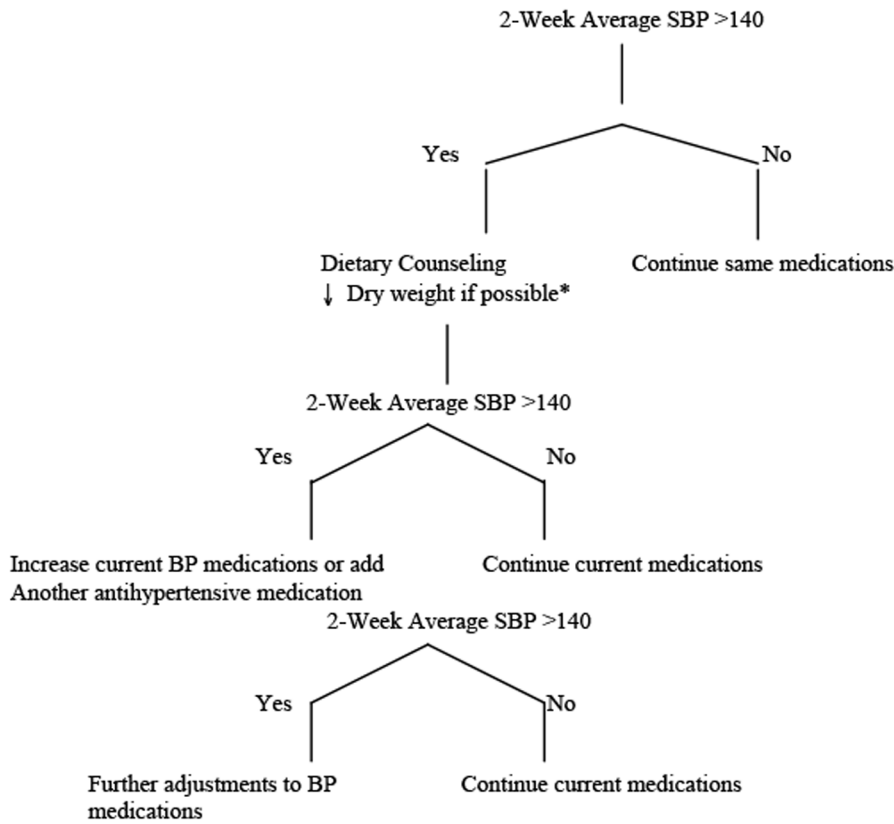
2-Week Average SBP >140

Yes

No

Dietary Counseling
↓ Dry weight if possible*

Continue same medications

2-Week Average SBP >140

Yes

No

Increase current BP medications or add Another antihypertensive medication

Continue current medications

2-Week Average SBP >140

Yes

No

Further adjustments to BP medications

Continue current medications